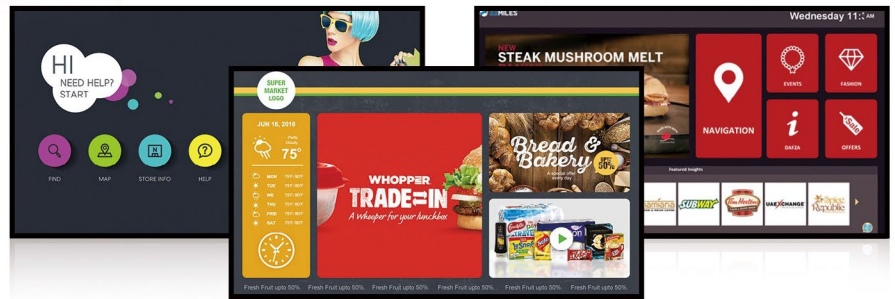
HI
NEED HELP?
START

FIND
MAP
STORE INFO
HELP

SUPER MARKET LOGO

JUN 18, 2018
Partly Cloudy
75°
MON
TUE
WE
THU
FRI
SAT

WHOPPER
TRADE IN
A Whopper for your lunchbox

Bread & Bakery

Fresh Fruit upto 50%. Fresh Fruit upto 50%. Fresh Fruit upto 50%. Fresh Fruit upto 50%. Fresh Fruit upto 50%. Fresh Fruit upto 50%.

MILES
Wednesday 11:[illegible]

NEW
STEAK MUSHROOM MELT

NAVIGATION
EVENTS
FASHION
DAFZA
OFFERS

Featured Insights
SUBWAY
Tim Hortons
UAE EXCHANGE
Spice Republic